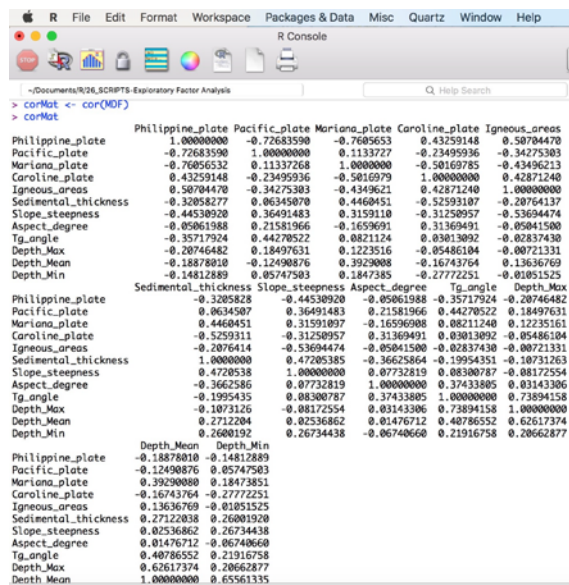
R File Edit Format Workspace Packages & Data Misc Quartz Window Help
R Console
~/Documents/R/26_SCRIPTS-Exploratory Factor Analysis
Q Help Search
> corMat <- cor(MDF)
> corMat

| | Philippine_plate | Pacific_plate | Mariana_plate | Caroline_plate | Igneous_areas |
|---|---|---|---|---|---|
| Philippine_plate | 1.00000000 | -0.72683590 | -0.7605653 | 0.43259148 | 0.50704470 |
| Pacific_plate | -0.72683590 | 1.00000000 | 0.1133727 | -0.23495936 | -0.34275303 |
| Mariana_plate | -0.76056532 | 0.11337268 | 1.0000000 | -0.50169785 | -0.43496213 |
| Caroline_plate | 0.43259148 | -0.23495936 | -0.5016979 | 1.00000000 | 0.42871240 |
| Igneous_areas | 0.50704470 | -0.34275303 | -0.4349621 | 0.42871240 | 1.00000000 |
| Sedimental_thickness | -0.32058277 | 0.06345070 | 0.4460451 | -0.52593107 | -0.20764137 |
| Slope_steepness | -0.44530920 | 0.36491483 | 0.3159110 | -0.31250957 | -0.53694474 |
| Aspect_degree | -0.05061988 | 0.21581966 | -0.1659691 | 0.31369491 | -0.05041500 |
| Tg_angle | -0.35717924 | 0.44270522 | 0.0821124 | 0.03013092 | -0.02837430 |
| Depth_Max | -0.20746482 | 0.18497631 | 0.1223516 | -0.05486104 | -0.00721331 |
| Depth_Mean | -0.18878010 | -0.12490876 | 0.3929008 | -0.16743764 | 0.13636769 |
| Depth_Min | -0.14812889 | 0.05747503 | 0.1847385 | -0.27772251 | -0.01051525 |

| | Sedimental_thickness | Slope_steepness | Aspect_degree | Tg_angle | Depth_Max |
|---|---|---|---|---|---|
| Philippine_plate | -0.3205828 | -0.44530920 | -0.05061988 | -0.35717924 | -0.20746482 |
| Pacific_plate | 0.0634507 | 0.36491483 | 0.21581966 | 0.44270522 | 0.18497631 |
| Mariana_plate | 0.4460451 | 0.31591097 | -0.16596908 | 0.08211240 | 0.12235161 |
| Caroline_plate | -0.5259311 | -0.31250957 | 0.31369491 | 0.03013092 | -0.05486104 |
| Igneous_areas | -0.2076414 | -0.53694474 | -0.05041500 | -0.02837430 | -0.00721331 |
| Sedimental_thickness | 1.0000000 | 0.47205385 | -0.36625864 | -0.19954351 | -0.10731263 |
| Slope_steepness | 0.4720538 | 1.00000000 | 0.07732819 | 0.08300787 | -0.08172554 |
| Aspect_degree | -0.3662586 | 0.07732819 | 1.00000000 | 0.37433805 | 0.03143306 |
| Tg_angle | -0.1995435 | 0.08300787 | 0.37433805 | 1.00000000 | 0.73894158 |
| Depth_Max | -0.1073126 | -0.08172554 | 0.03143306 | 0.73894158 | 1.00000000 |
| Depth_Mean | 0.2712204 | 0.02536862 | 0.01476712 | 0.40786552 | 0.62617374 |
| Depth_Min | 0.2600192 | 0.26734438 | -0.06740660 | 0.21916758 | 0.20662877 |

| | Depth_Mean | Depth_Min |
|---|---|---|
| Philippine_plate | -0.18878010 | -0.14812889 |
| Pacific_plate | -0.12490876 | 0.05747503 |
| Mariana_plate | 0.39290080 | 0.18473851 |
| Caroline_plate | -0.16743764 | -0.27772251 |
| Igneous_areas | 0.13636769 | -0.01051525 |
| Sedimental_thickness | 0.27122038 | 0.26001920 |
| Slope_steepness | 0.02536862 | 0.26734438 |
| Aspect_degree | 0.01476712 | -0.06740660 |
| Tg_angle | 0.40786552 | 0.21916758 |
| Depth_Max | 0.62617374 | 0.20662877 |
| Depth_Mean | 1.00000000 | 0.65561335 |